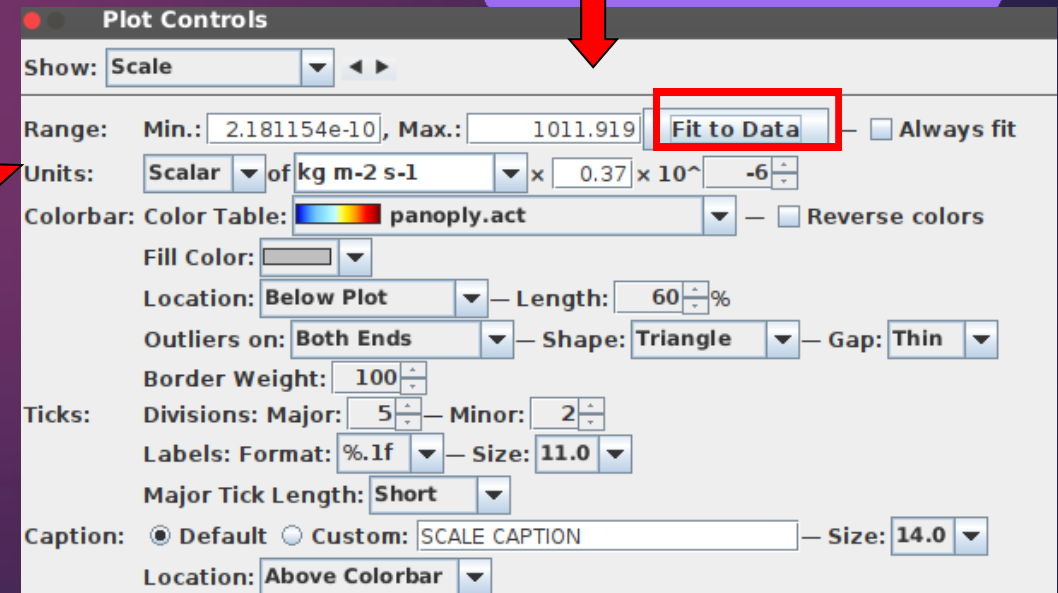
Plot Controls

Show: Scale

Range: Min.: 2.181154e-10, Max.: 1011.919 Fit to Data — Always fit

Units: Scalar of kg m-2 s-1 × 0.37 × 10^ -6

Colorbar: Color Table: panoply.act — Reverse colors

Fill Color:

Location: Below Plot — Length: 60 %

Outliers on: Both Ends — Shape: Triangle — Gap: Thin

Border Weight: 100

Ticks: Divisions: Major: 5 — Minor: 2

Labels: Format: %.1f — Size: 11.0

Major Tick Length: Short

Caption: Default Custom: SCALE CAPTION — Size: 14.0

Location: Above Colorbar